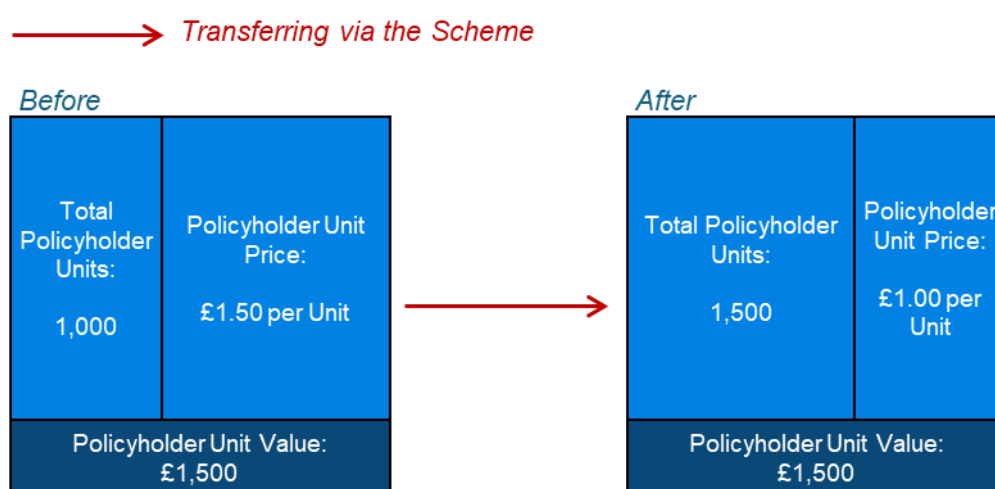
Transferring via the Scheme

Before

Total Policyholder Units:

1,000

Policyholder Unit Price:

£1.50 per Unit

Policyholder Unit Value: £1,500

After

Total Policyholder Units:

1,500

Policyholder Unit Price:

£1.00 per Unit

Policyholder Unit Value: £1,500